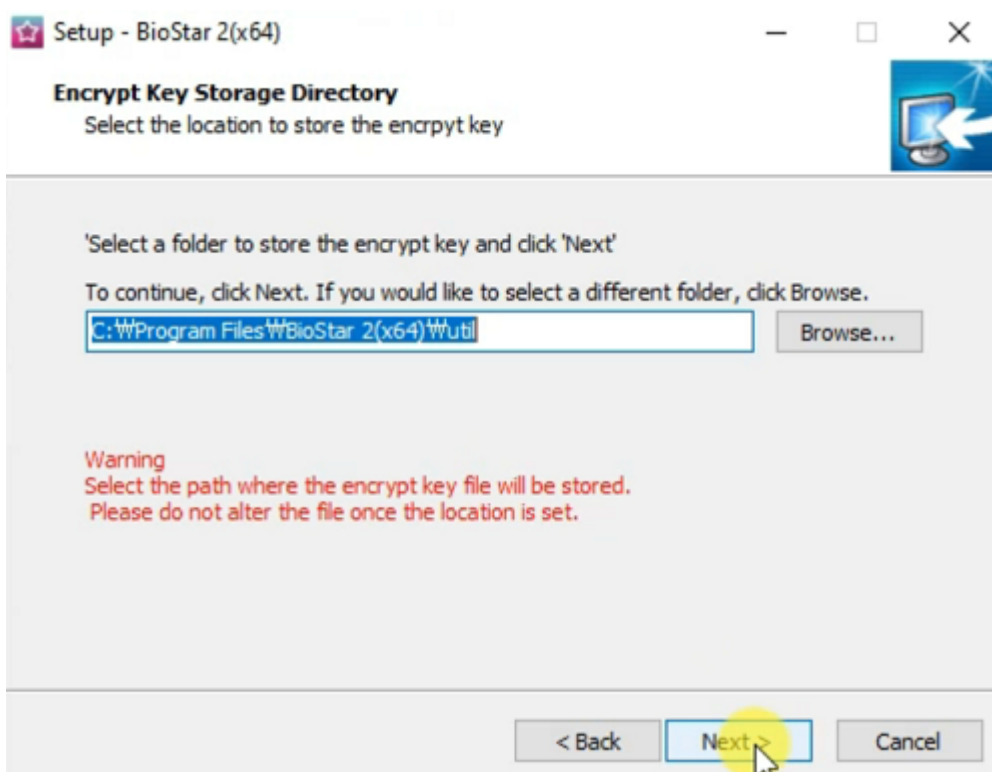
Setup - BioStar 2(x64)

Encrypt Key Storage Directory
Select the location to store the encrpyt key

'Select a folder to store the encrypt key and click 'Next'

To continue, click Next. If you would like to select a different folder, click Browse.

C:₩Program Files₩BioStar 2(x64)₩util

Browse...

Warning
Select the path where the encrypt key file will be stored.
Please do not alter the file once the location is set.

< Back

Next >

Cancel